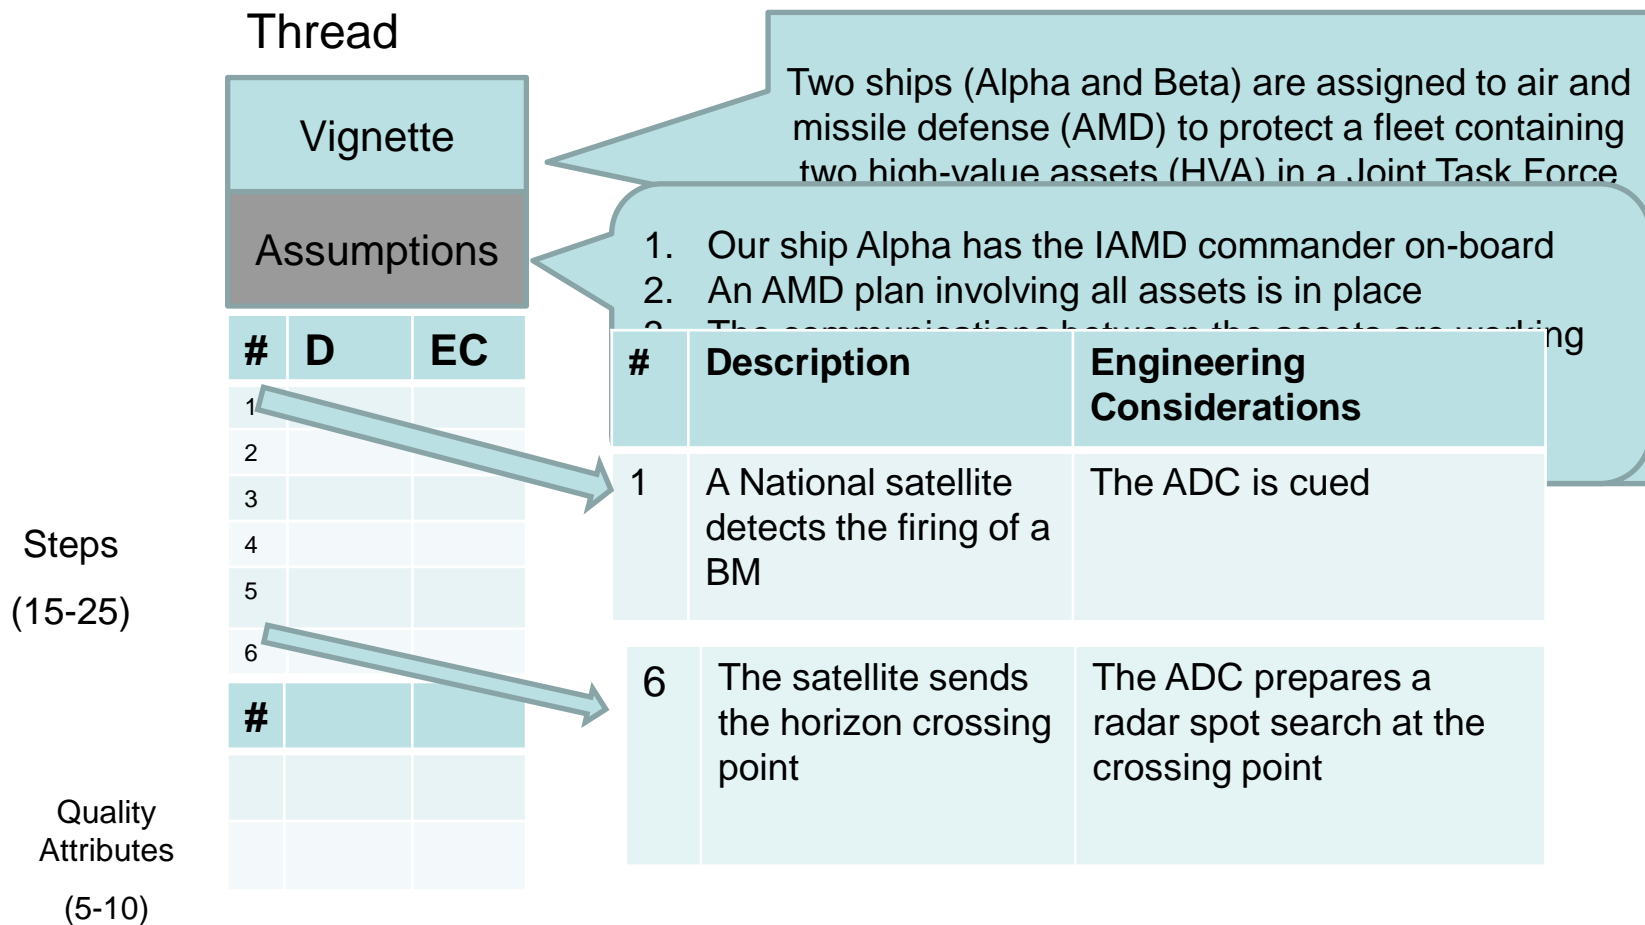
Thread

Vignette

Assumptions

| # | D | EC |
|---|---|---|
| 1 | | |
| 2 | | |
| 3 | | |
| 4 | | |
| 5 | | |
| 6 | | |

| # | | |
|---|---|---|
| | | |
| | | |

Steps

(15-25)

Quality Attributes

(5-10)

Two ships (Alpha and Beta) are assigned to air and missile defense (AMD) to protect a fleet containing two high-value assets (HVA) in a Joint Task Force

1. Our ship Alpha has the IAMD commander on-board
2. An AMD plan involving all assets is in place
3. The communications between the assets are working

| # | Description | Engineering Considerations |
|---|---|---|
| 1 | A National satellite detects the firing of a BM | The ADC is cued |

| 6 | The satellite sends the horizon crossing point | The ADC prepares a radar spot search at the crossing point |
|---|---|---|